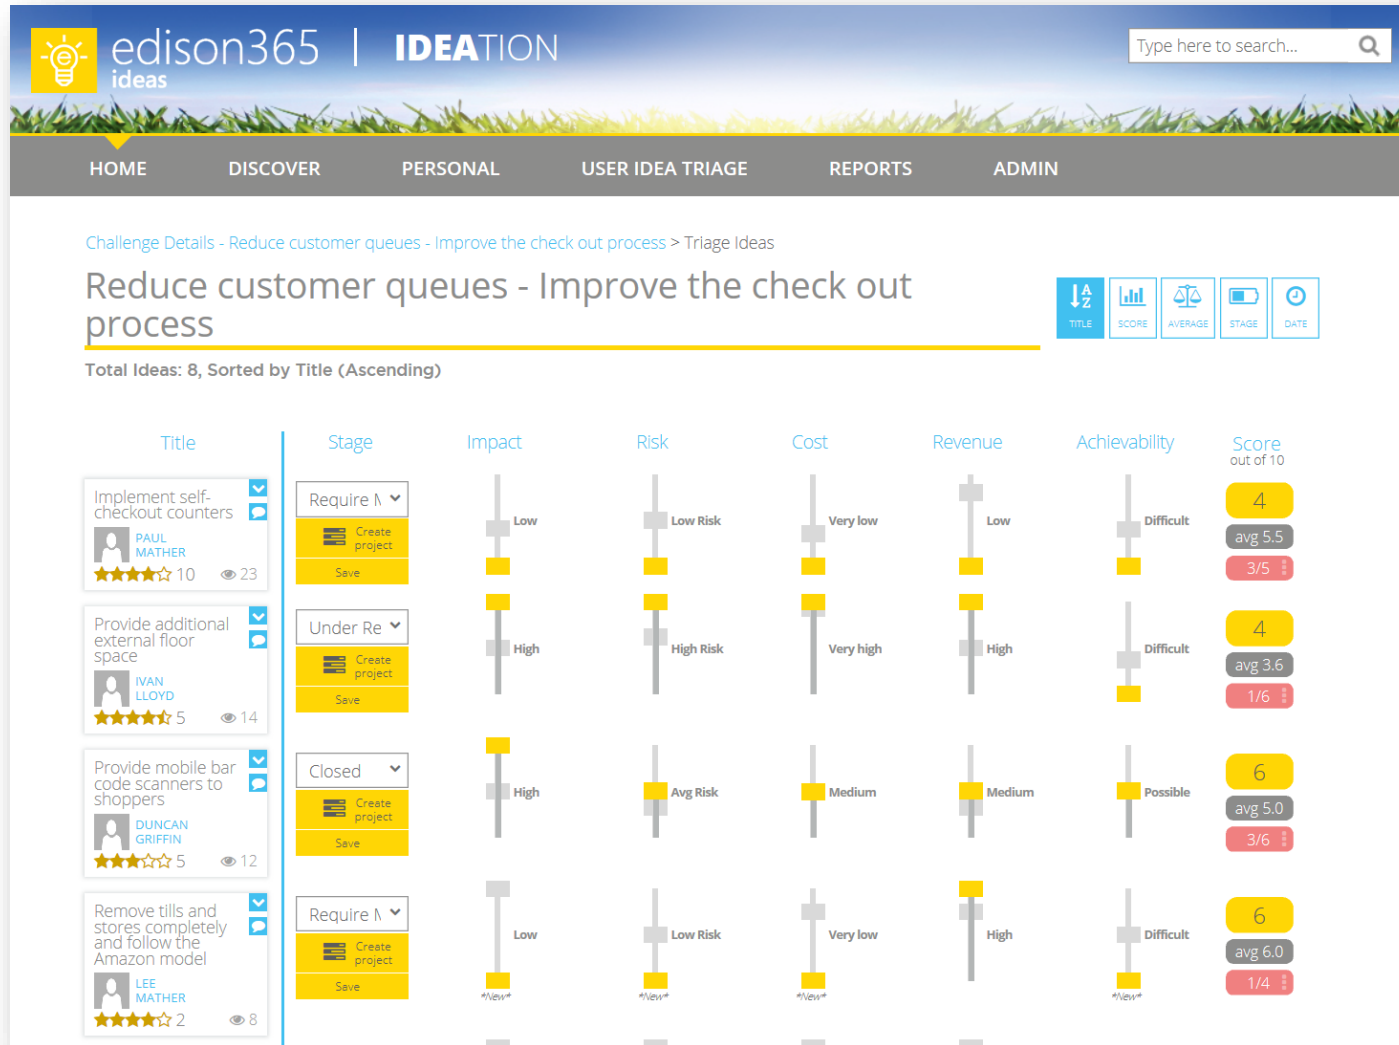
edison365 ideas | IDEATION

Type here to search...

HOME DISCOVER PERSONAL USER IDEA TRIAGE REPORTS ADMIN

Challenge Details - Reduce customer queues - Improve the check out process > Triage Ideas

Reduce customer queues - Improve the check out process

TITLE SCORE AVERAGE STAGE DATE

Total Ideas: 8, Sorted by Title (Ascending)

| Title | Stage | Impact | Risk | Cost | Revenue | Achievability | Score out of 10 |
|---|---|---|---|---|---|---|---|
| Implement self-checkout counters PAUL MATHER 10 23 | Require N Create project Save | Low | Low Risk | Very low | Low | Difficult | 4 avg 5.5 3/5 |
| Provide additional external floor space IVAN LLOYD 5 14 | Under Re Create project Save | High | High Risk | Very high | High | Difficult | 4 avg 3.6 1/6 |
| Provide mobile bar code scanners to shoppers DUNCAN GRIFFIN 5 12 | Closed Create project Save | High | Avg Risk | Medium | Medium | Possible | 6 avg 5.0 3/6 |
| Remove tills and stores completely and follow the Amazon model LEE MATHER 2 8 | Require N Create project Save | Low *New* | Low Risk *New* | Very low *New* | High | Difficult *New* | 6 avg 6.0 1/4 |